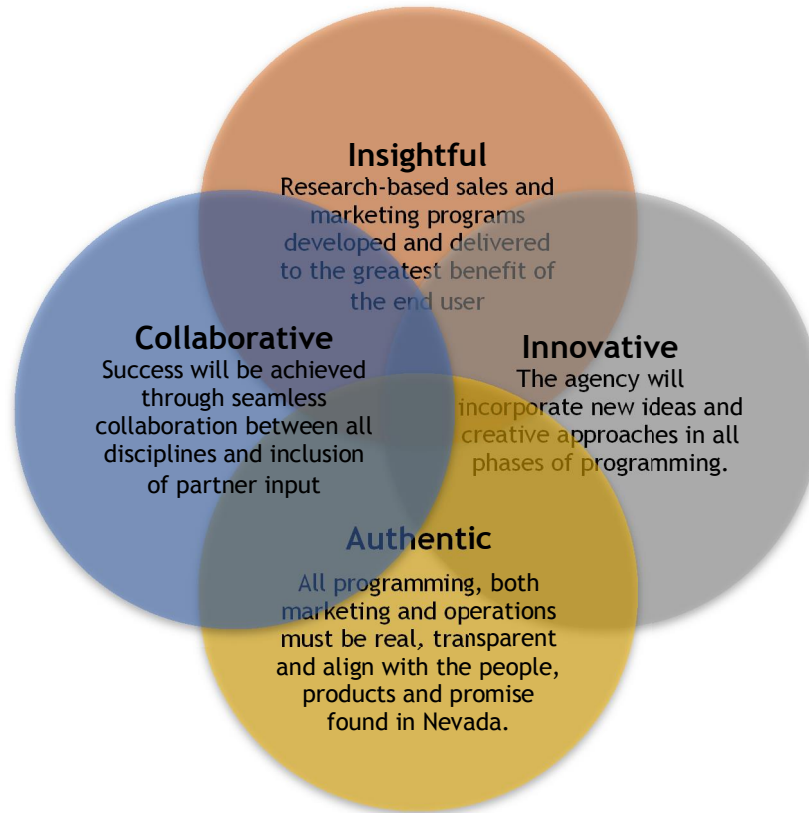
Insightful
Research-based sales and marketing programs developed and delivered to the greatest benefit of the end user

Collaborative
Success will be achieved through seamless collaboration between all disciplines and inclusion of partner input

Innovative
The agency will incorporate new ideas and creative approaches in all phases of programming.

Authentic
All programming, both marketing and operations must be real, transparent and align with the people, products and promise found in Nevada.